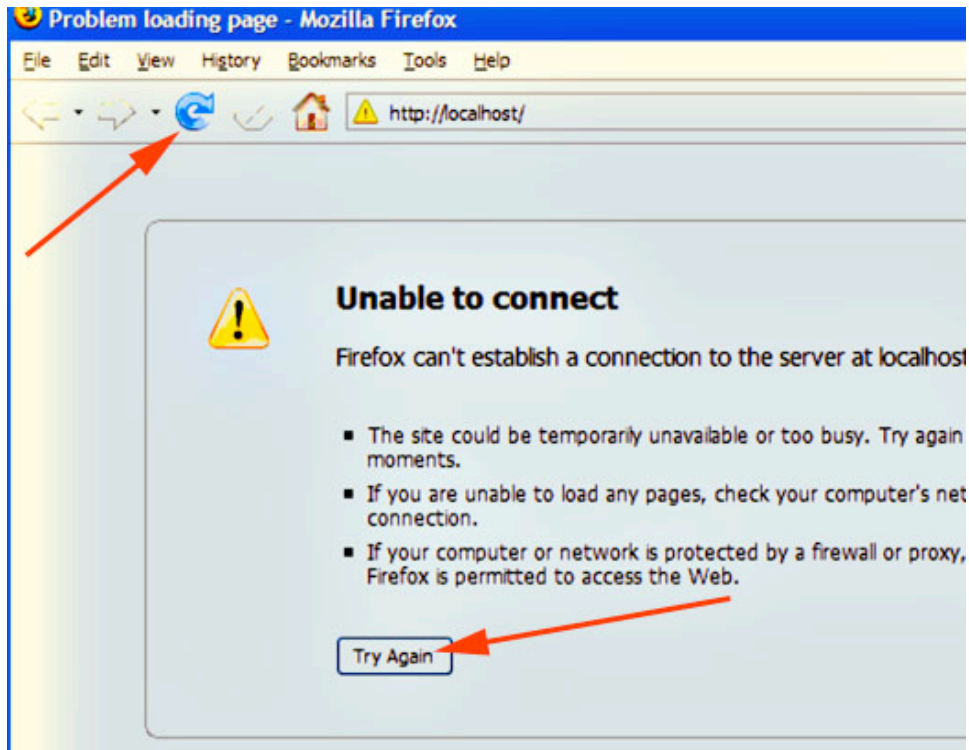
Problem loading page - Mozilla Firefox

File Edit View History Bookmarks Tools Help

http://localhost/

Unable to connect

Firefox can't establish a connection to the server at localhost

- The site could be temporarily unavailable or too busy. Try again moments.
- If you are unable to load any pages, check your computer's net connection.
- If your computer or network is protected by a firewall or proxy, Firefox is permitted to access the Web.

Try Again